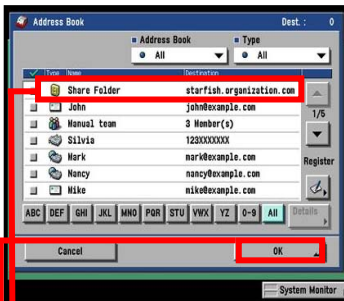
Address Book

Dest. : 0

Address Book
All

Type
All

Type Name Destination

| Name | Destination |
|---|---|
| Share Folder | starfish.organization.com |
| John | john@example.com |
| Manual team | 3 Member(s) |
| Silvia | 123XXXXXXX |
| Mark | mark@example.com |
| Nancy | nancy@example.com |
| Mike | mike@example.com |

1/5

Register

ABC DEF GHI JKL MNO PQR STU VWX YZ 0-9 All

Details

Cancel

OK

System Monitor